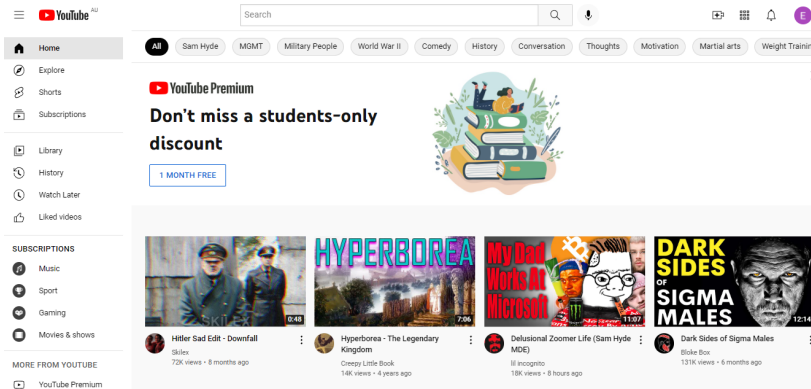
YouTube AU

Search

E

Home
Explore
Shorts
Subscriptions
Library
History
Watch Later
Liked videos

SUBSCRIPTIONS
Music
Sport
Gaming
Movies & shows

MORE FROM YOUTUBE
YouTube Premium

All | Sam Hyde | MGMT | Military People | World War II | Comedy | History | Conversation | Thoughts | Motivation | Martial arts | Weight Traini

YouTube Premium
Don't miss a students-only discount
1 MONTH FREE

SKILEX
0:48
Hitler Sad Edit - Downfall
Skilex
72K views • 8 months ago

HYPERBOREA
7:06
Hyperborea - The Legendary Kingdom
Creepy Little Book
14K views • 4 years ago

My Dad Works At Microsoft
11:07
Delusional Zoomer Life (Sam Hyde MDE)
lil incognito
18K views • 8 hours ago

DARK SIDES OF SIGMA MALES
12:14
Dark Sides of Sigma Males
Bloke Box
131K views • 6 months ago